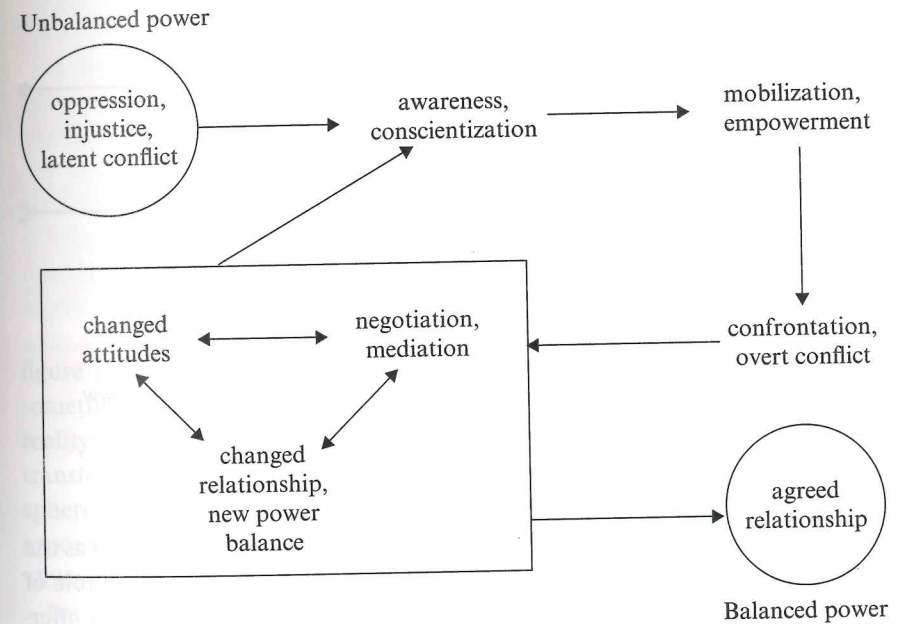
Unbalanced power

oppression, injustice, latent conflict

awareness, conscientization

mobilization, empowerment

changed attitudes

negotiation, mediation

confrontation, overt conflict

changed relationship, new power balance

agreed relationship

Balanced power